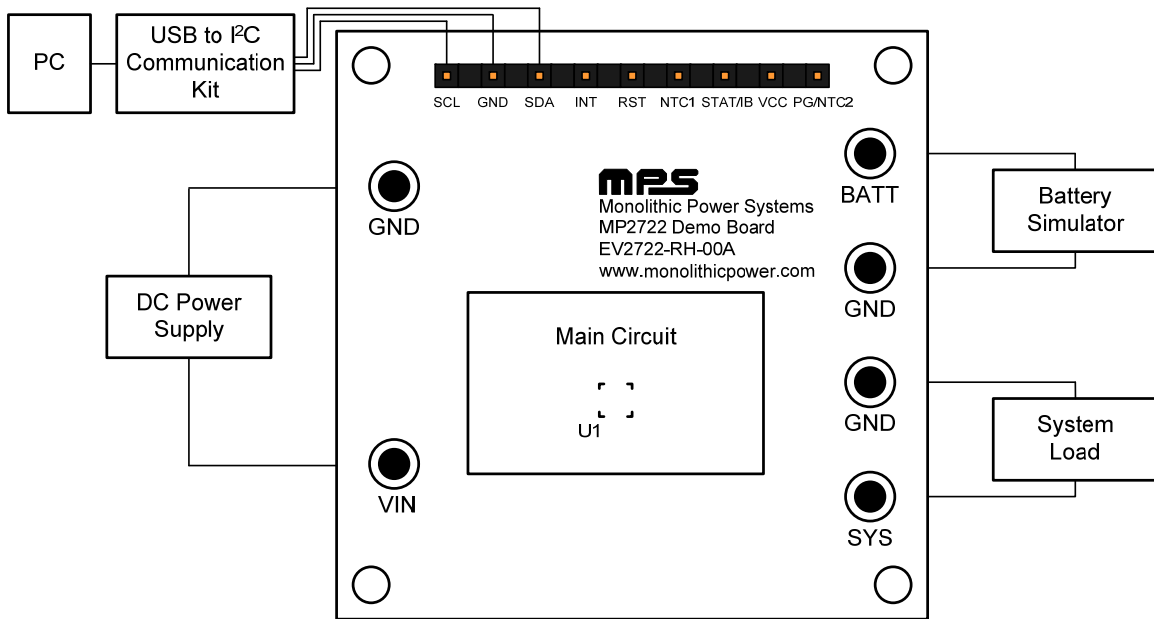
PC

USB to I$^2$C Communication Kit

SCL GND SDA INT RST NTC1 STAT/IB VCC PG/NTC2

GND

MPS
Monolithic Power Systems
MP2722 Demo Board
EV2722-RH-00A
www.monolithicpower.com

BATT

Battery Simulator

GND

DC Power Supply

Main Circuit

U1

GND

System Load

VIN

SYS